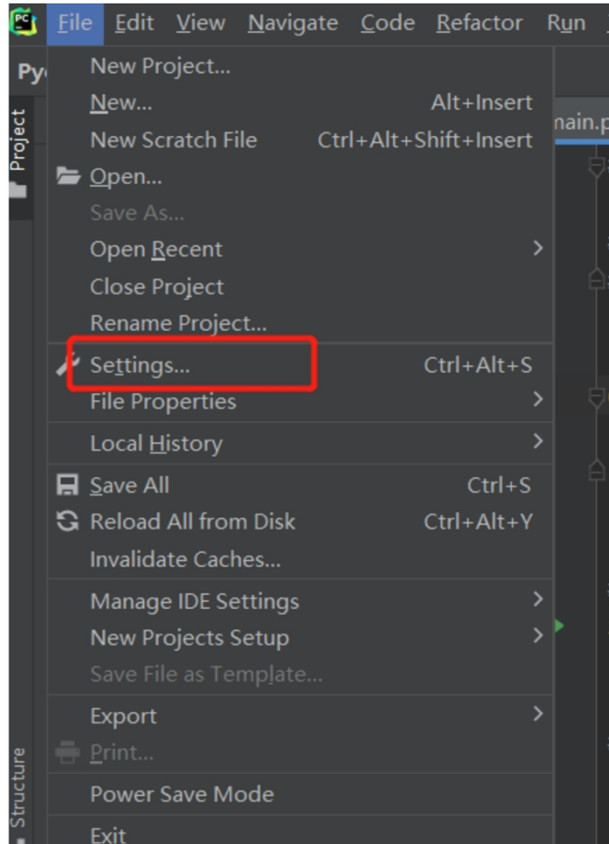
PC File Edit View Navigate Code Refactor Run

Py

Project

New Project...
New... Alt+Insert
New Scratch File Ctrl+Alt+Shift+Insert
Open...
Save As...
Open Recent
Close Project
Rename Project...
Settings... Ctrl+Alt+S
File Properties
Local History
Save All Ctrl+S
Reload All from Disk Ctrl+Alt+Y
Invalidate Caches...
Manage IDE Settings
New Projects Setup
Save File as Template...
Export
Print...
Power Save Mode
Exit

main.p

Structure